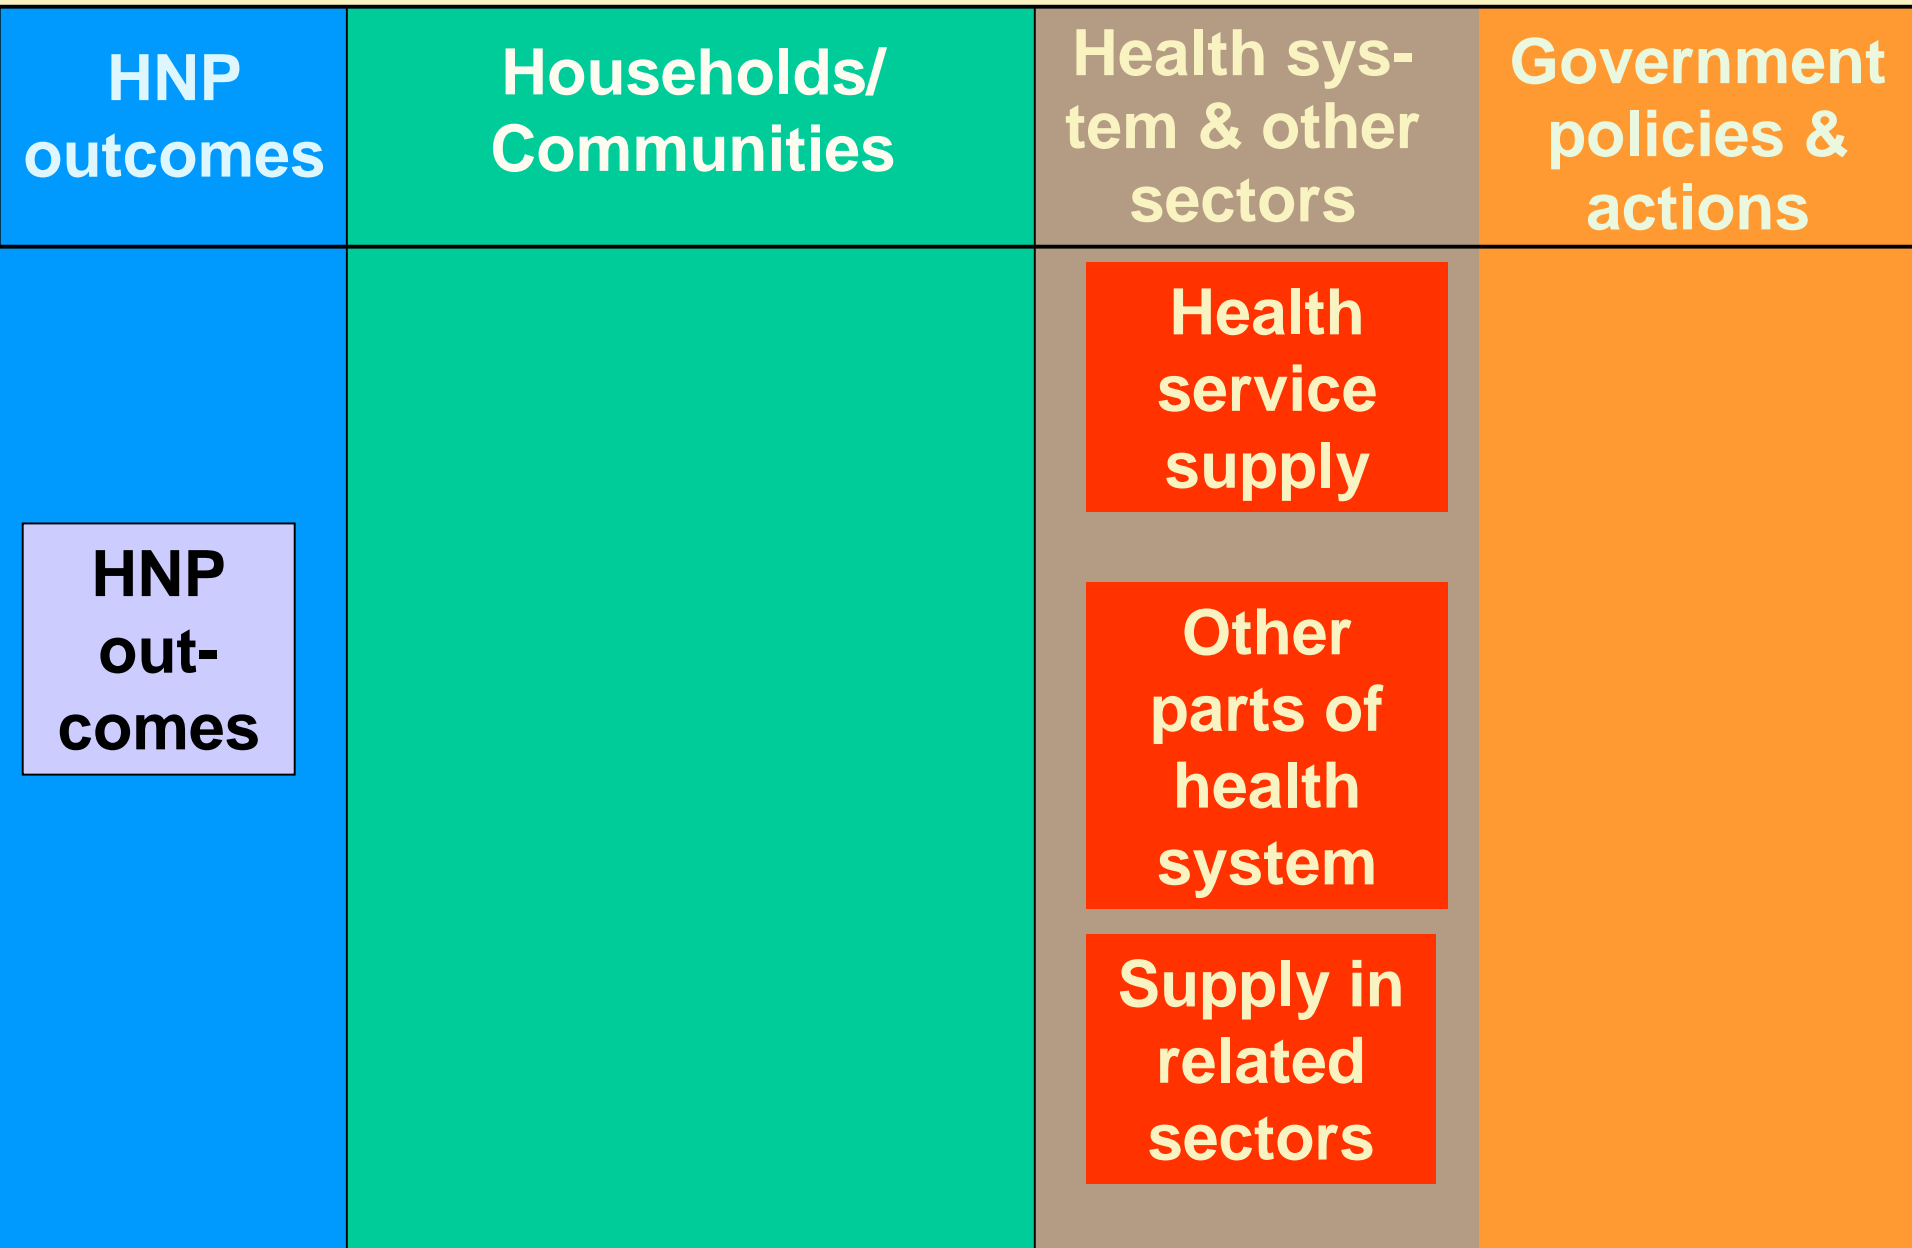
| HNP outcomes | Households/ Communities | Health system & other sectors | Government policies & actions |
|---|---|---|---|
| HNP outcomes | | Health service supply<br>Other parts of health system<br>Supply in related sectors | |